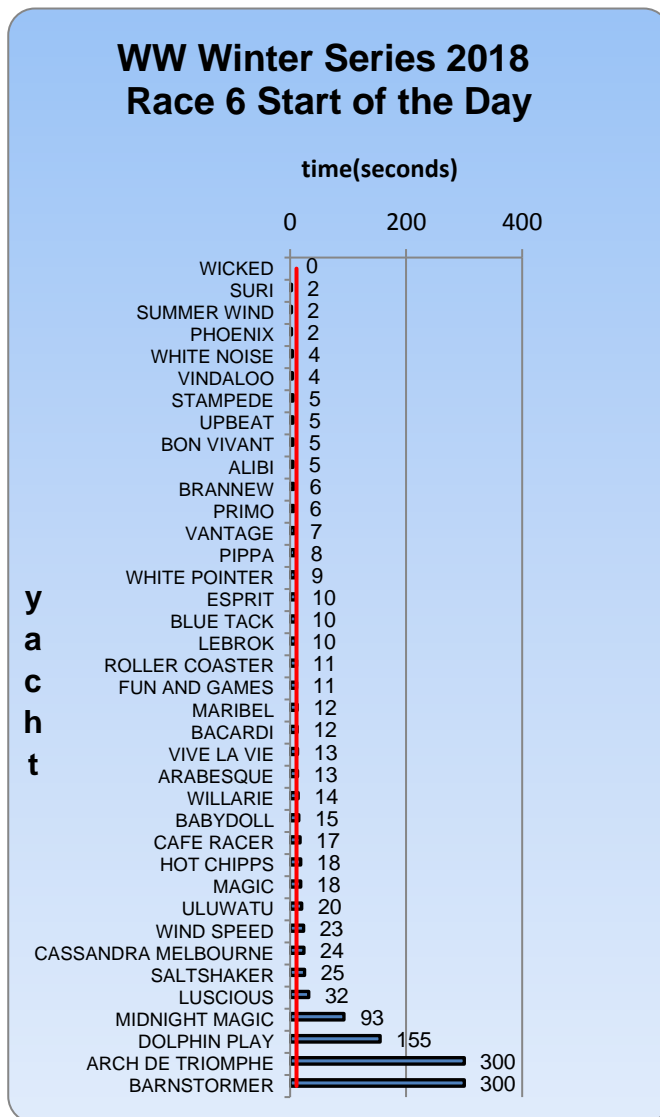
WW Winter Series 2018
Race 6 Start of the Day

time(seconds)

0 200 400

yacht

| yacht | time(seconds) |
|---|---|
| WICKED | 0 |
| SURI | 2 |
| SUMMER WIND | 2 |
| PHOENIX | 2 |
| WHITE NOISE | 4 |
| VINDALOO | 4 |
| STAMPEDE | 5 |
| UPBEAT | 5 |
| BON VIVANT | 5 |
| ALIBI | 5 |
| BRANNEW | 6 |
| PRIMO | 6 |
| VANTAGE | 7 |
| PIPPA | 8 |
| WHITE POINTER | 9 |
| ESPRIT | 10 |
| BLUE TACK | 10 |
| LEBROK | 10 |
| ROLLER COASTER | 11 |
| FUN AND GAMES | 11 |
| MARIBEL | 12 |
| BACARDI | 12 |
| VIVE LA VIE | 13 |
| ARABESQUE | 13 |
| WILLARIE | 14 |
| BABYDOLL | 15 |
| CAFE RACER | 17 |
| HOT CHIPPS | 18 |
| MAGIC | 18 |
| ULUWATU | 20 |
| WIND SPEED | 23 |
| CASSANDRA MELBOURNE | 24 |
| SALTSHAKER | 25 |
| LUSCIOUS | 32 |
| MIDNIGHT MAGIC | 93 |
| DOLPHIN PLAY | 155 |
| ARCH DE TRIOMPHE | 300 |
| BARNSTORMER | 300 |